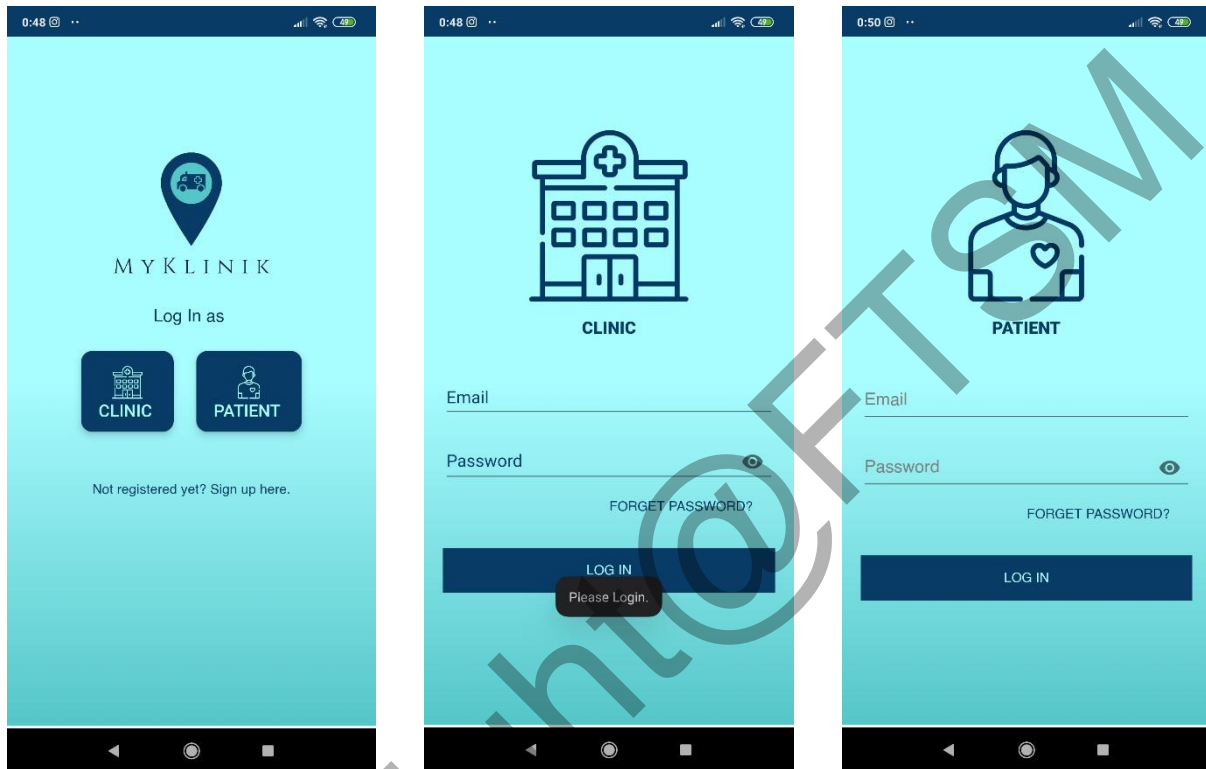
0:48 49

MYKLINIK

Log In as

CLINIC

PATIENT

Not registered yet? Sign up here.

0:48 49

CLINIC

Email

Password

FORGET PASSWORD?

LOG IN

Please Login.

0:50 49

PATIENT

Email

Password

FORGET PASSWORD?

LOG IN

ht@FTSM